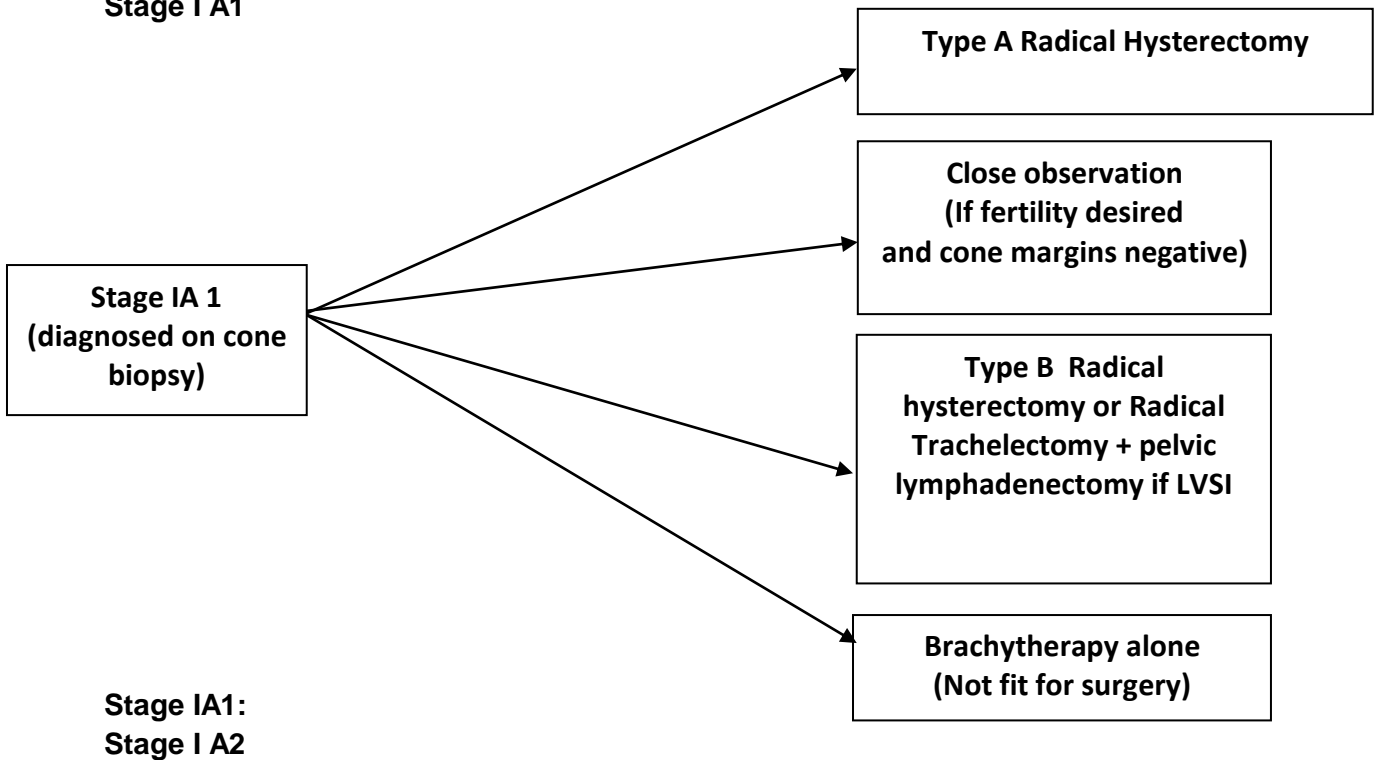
Stage I A1

Type A Radical Hysterectomy

Close observation
(If fertility desired
and cone margins negative)

Stage IA 1
(diagnosed on cone biopsy)

Type B Radical hysterectomy or Radical Trachelectomy + pelvic lymphadenectomy if LVSI

Brachytherapy alone
(Not fit for surgery)

Stage IA1:
Stage I A2